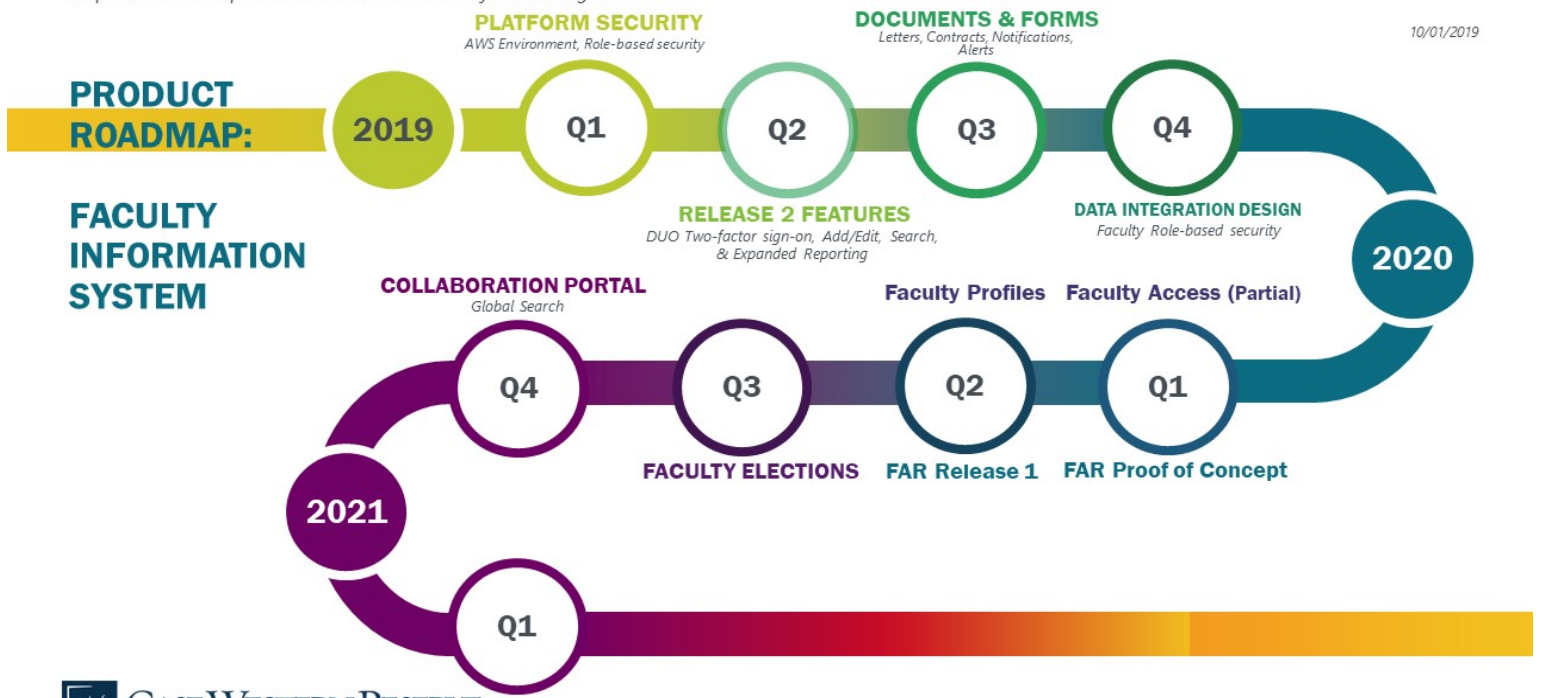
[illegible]

PLATFORM SECURITY
AWS Environment, Role-based security

DOCUMENTS & FORMS
Letters, Contracts, Notifications, Alerts

10/01/2019

PRODUCT ROADMAP:

2019

Q1

Q2

Q3

Q4

FACULTY INFORMATION SYSTEM

RELEASE 2 FEATURES
DUO Two-factor sign-on, Add/Edit, Search, & Expanded Reporting

DATA INTEGRATION DESIGN
Faculty Role-based security

2020

COLLABORATION PORTAL
Global Search

Faculty Profiles

Faculty Access (Partial)

Q4

Q3

Q2

Q1

FACULTY ELECTIONS

FAR Release 1

FAR Proof of Concept

2021

Q1

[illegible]